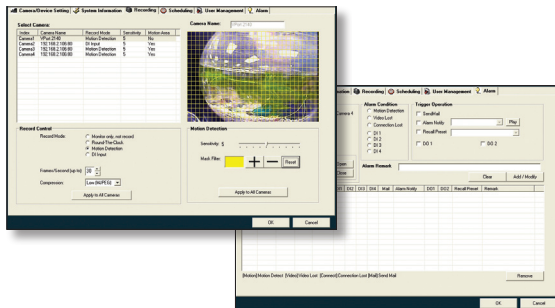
Camera/Device Setting | System Information | Recording | Scheduling | User Management | Alarm

Select Camera:

| Index | Camera Name | Record Mode | Sensitivity | Motion Area |
|---|---|---|---|---|
| Camera1 | VPort 2140 | Motion Detection | 5 | No |
| Camera2 | 192.168.2.100:80 | DI Input | 5 | Yes |
| Camera3 | 192.168.2.100:80 | Motion Detection | 5 | Yes |
| Camera4 | 192.168.2.100:80 | Motion Detection | 5 | Yes |

Camera Name: VPort 2140

Record Control

Record Mode: Monitor only, not record
Round-The-Clock
Motion Detection
DI Input

Frames/Second (up to): 30

Compression: Low (MJPEG)

Apply to All Cameras

Motion Detection

Sensitivity: 5

Mask Plate: + — Reset

Apply to All Cameras

OK Cancel

Recording | Scheduling | User Management | Alarm

Alarm Condition
Motion Detection
Video Lost
Connection Lost
DI 1
DI 2
DI 3
DI 4

Trigger Operation
SendMail
Alarm Notify
Play
Recall Preset
DO 1
DO 2

Alarm Remark

Clear Add / Modify

| DI2 | DI3 | DI4 | Mail | Alarm Notify | DO1 | DO2 | Recall Preset | Remark |
|---|---|---|---|---|---|---|---|---|

[Motion] Motion Detect [Video] Video Lost [Connect] Connection Lost [Mail] Send Mail

Remove

OK Cancel